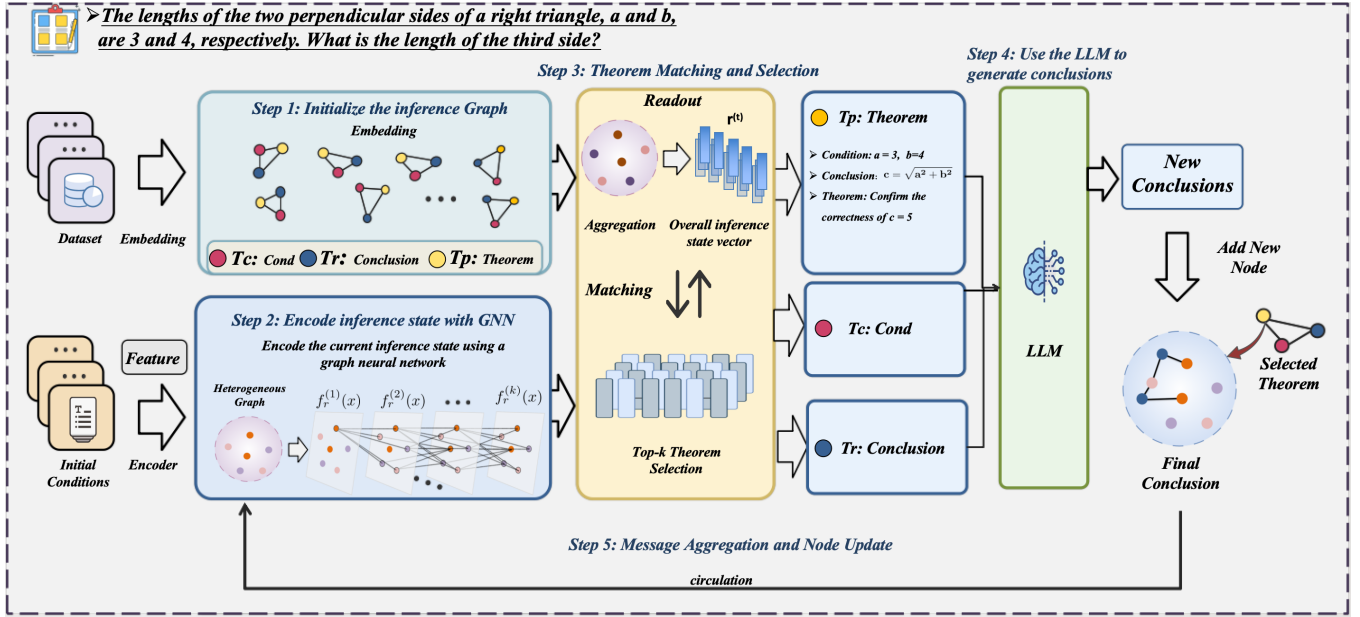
➢The lengths of the two perpendicular sides of a right triangle, a and b, are 3 and 4, respectively. What is the length of the third side?

Step 3: Theorem Matching and Selection

Step 4: Use the LLM to generate conclusions

Dataset

Embedding

Step 1: Initialize the inference Graph

Embedding

Tc: Cond Tr: Conclusion Tp: Theorem

Readout

$r^{(t)}$

Aggregation

Overall inference state vector

Tp: Theorem

➢ Condition: a = 3, b=4

➢ Conclusion: $c = \sqrt{a^2 + b^2}$

➢ Theorem: Confirm the correctness of c = 5

New Conclusions

Add New Node

Matching

Tc: Cond

LLM

Selected Theorem

Initial Conditions

Feature

Encoder

Step 2: Encode inference state with GNN

Encode the current inference state using a graph neural network

Heterogeneous Graph

$f_r^{(1)}(x)$ $f_r^{(2)}(x)$ $f_r^{(k)}(x)$

Top-k Theorem Selection

Tr: Conclusion

Final Conclusion

Step 5: Message Aggregation and Node Update

circulation